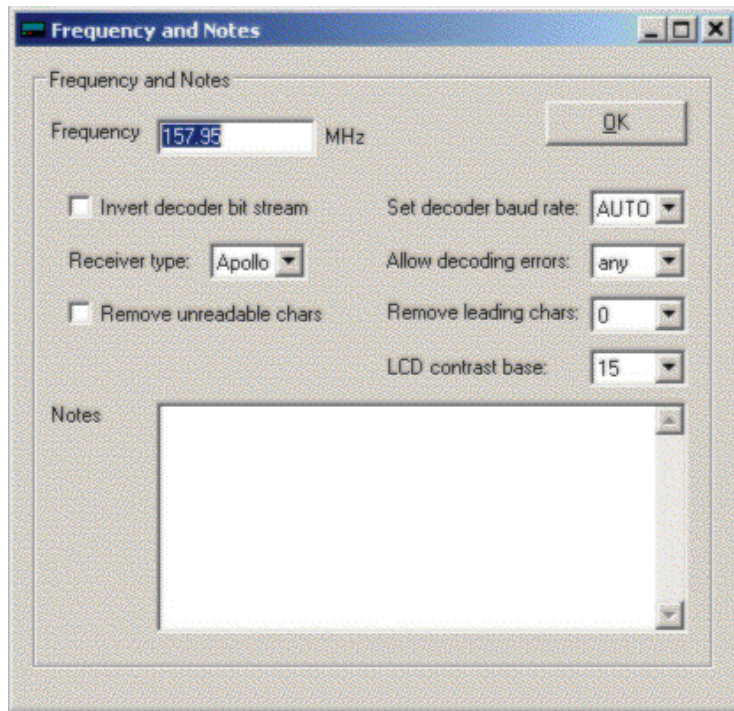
Frequency and Notes

Frequency and Notes

Frequency 157.95 MHz

OK

Invert decoder bit stream

Set decoder baud rate: AUTO

Receiver type: Apollo

Allow decoding errors: any

Remove unreadable chars

Remove leading chars: 0

LCD contrast base: 15

Notes